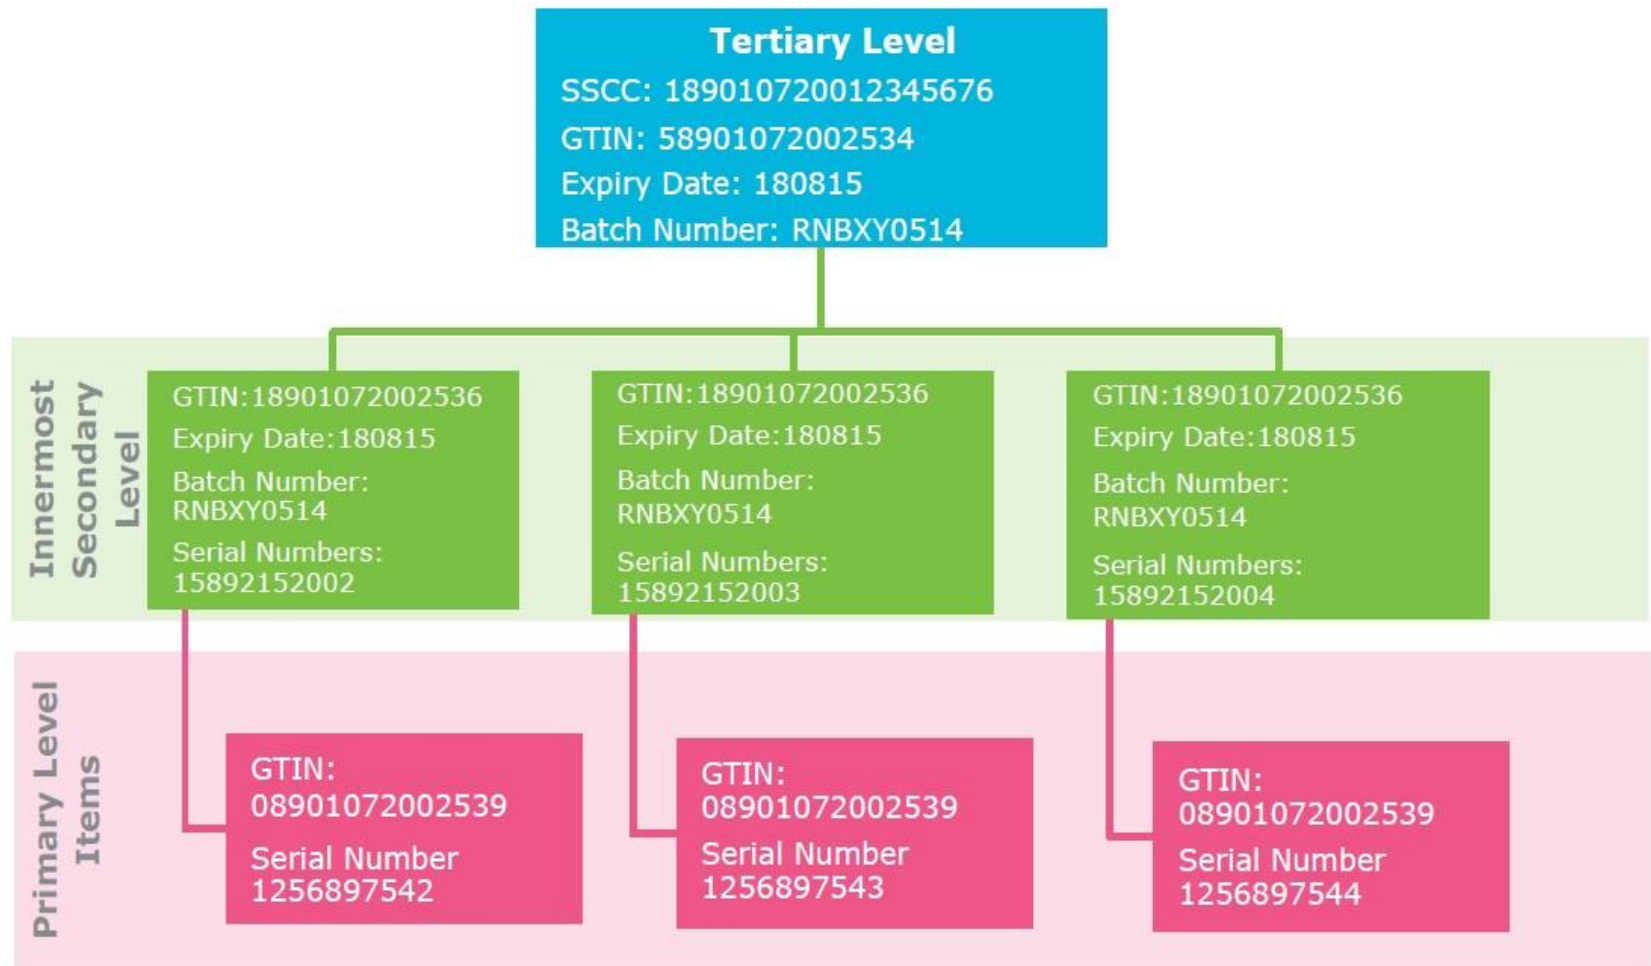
Tertiary Level
SSCC: 189010720012345676
GTIN: 58901072002534
Expiry Date: 180815
Batch Number: RNBXY0514

Innermost Secondary Level

GTIN:18901072002536
Expiry Date:180815
Batch Number: RNBXY0514
Serial Numbers: 15892152002

GTIN:18901072002536
Expiry Date:180815
Batch Number: RNBXY0514
Serial Numbers: 15892152003

GTIN:18901072002536
Expiry Date:180815
Batch Number: RNBXY0514
Serial Numbers: 15892152004

Primary Level Items

GTIN: 08901072002539
Serial Number 1256897542

GTIN: 08901072002539
Serial Number 1256897543

GTIN: 08901072002539
Serial Number 1256897544